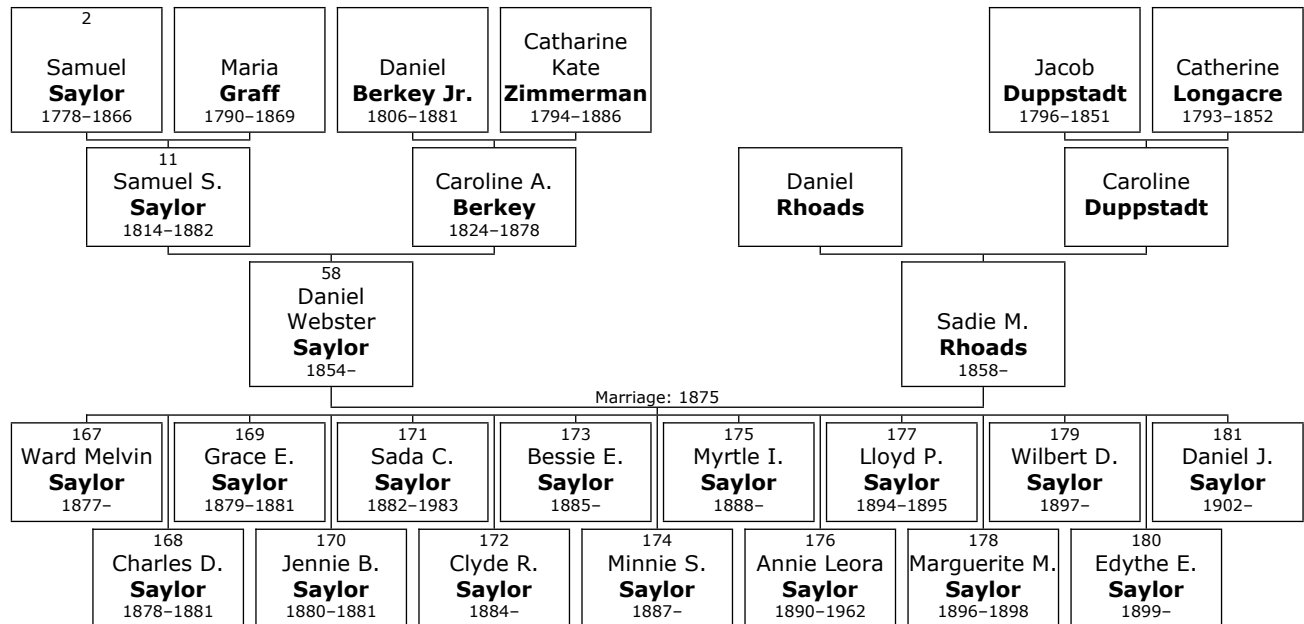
2
Samuel
Saylor
1778–1866

Maria
Graff
1790–1869

Daniel
Berkey Jr.
1806–1881

Catharine
Kate
Zimmerman
1794–1886

Jacob
Duppstadt
1796–1851

Catherine
Longacre
1793–1852

11
Samuel S.
Saylor
1814–1882

Caroline A.
Berkey
1824–1878

Daniel
Rhoads

Caroline
Duppstadt

58
Daniel
Webster
Saylor
1854–

Sadie M.
Rhoads
1858–

Marriage: 1875

167
Ward Melvin
Saylor
1877–

169
Grace E.
Saylor
1879–1881

171
Sada C.
Saylor
1882–1983

173
Bessie E.
Saylor
1885–

175
Myrtle I.
Saylor
1888–

177
Lloyd P.
Saylor
1894–1895

179
Wilbert D.
Saylor
1897–

181
Daniel J.
Saylor
1902–

168
Charles D.
Saylor
1878–1881

170
Jennie B.
Saylor
1880–1881

172
Clyde R.
Saylor
1884–

174
Minnie S.
Saylor
1887–

176
Annie Leora
Saylor
1890–1962

178
Marguerite M.
Saylor
1896–1898

180
Edythe E.
Saylor
1899–